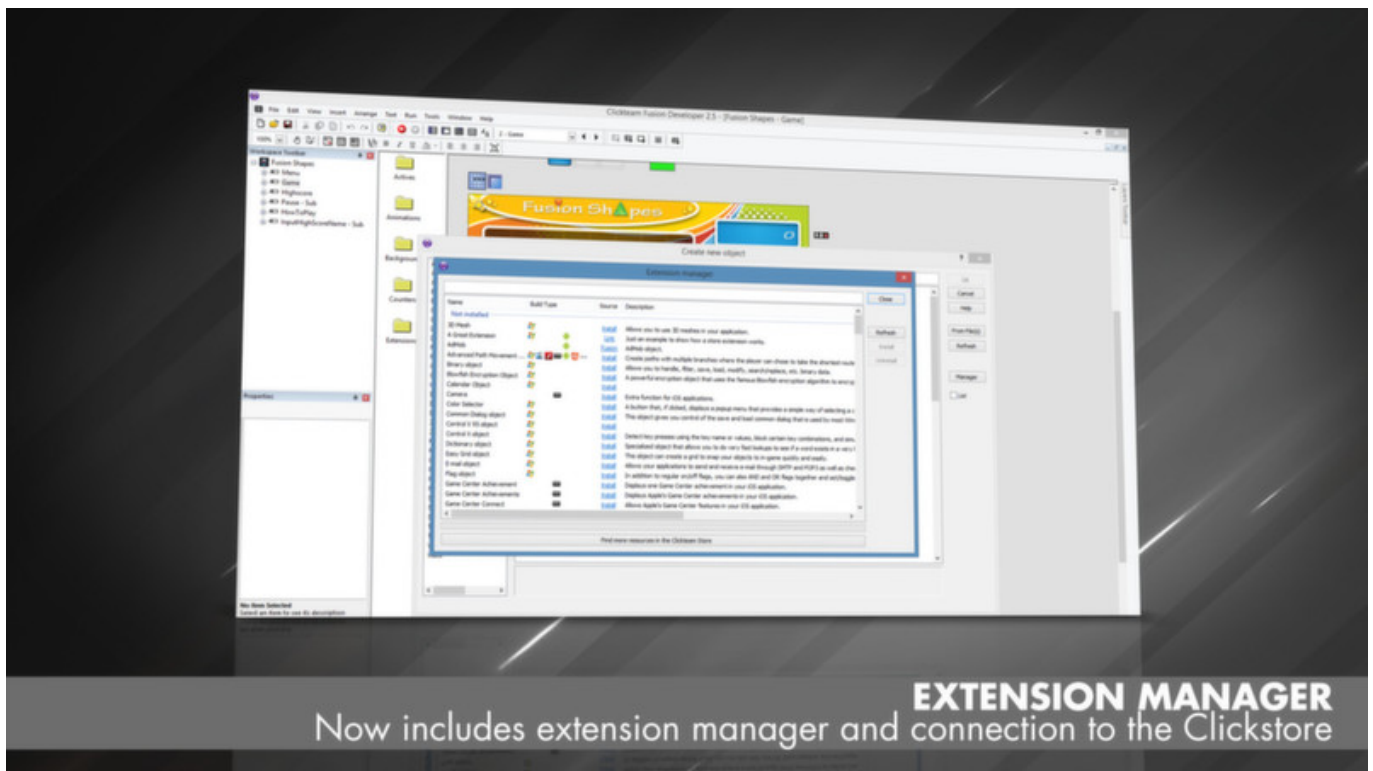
File Edit View Insert Arrange Text Run Tools Window Help

Clickteam Fusion Developer 2.5 - [Fusion Shapes - Game]

Workspace Toolbar

Fusion Shapes
Menu
Game
Highscore
Pause - Sub
HowToPlay
InputHighScoreName - Sub

Actives
Animations
Backgrounds
Counters
Extensions

Fusion ShApes

Create new object

Extension manager

| Name | Build Type | Source | Description |
|---|---|---|---|
| Not installed | | | |
| 3D Mesh | | Install | Allows you to use 3D meshes in your application. |
| A Great Extension | | Link | Just an example to show how a store extension works. |
| AdMob | | Custom | AdMob object. |
| Advanced Path Movement ... | | Install | Create paths with multiple branches where the player can chose to take the shortest route |
| Binary object | | Install | Allows you to handle, filter, save, load, modify, search/replace, etc. binary data. |
| Blowfish Encryption Object | | Install | A powerful encryption object that uses the famous Blowfish encryption algorithm to encrypt |
| Calendar Object | | Install | |
| Camera | | Install | Extra function for iOS applications. |
| Color Selector | | Install | A button that, if clicked, displays a popup menu that provides a simple way of selecting a c |
| Common Dialog object | | Install | This object gives you control of the save and load common dialog that is used by most Win |
| Control X iOS object | | Install | |
| Control X object | | Install | Detect key presses using the key name or values, block certain key combinations, and sea |
| Dictionary object | | Install | Specialized object that allows you to do very fast lookups to see if a word exists in a very l |
| Easy Grid object | | Install | This object can create a grid to snap your objects to in-game quickly and easily. |
| E-mail object | | Install | Allows your applications to send and receive e-mail through SMTP and POP3 as well as che |
| Flag object | | Install | In addition to regular on/off flags, you can also AND and OR flags together and set/toggle |
| Game Center Achievement | | Install | Displays one Game Center achievement in your iOS application. |
| Game Center Achievements | | Install | Displays Apple's Game Center achievements in your iOS application. |
| Game Center Connect | | Install | Allows Apple's Game Center features in your iOS application. |

Find more resources in the Clickteam Store

Close
Refresh
Install
Uninstall

OK
Cancel
Help
From File(s)
Refresh
Manager
List

Properties

No Item Selected
Select an item to see its description

EXTENSION MANAGER
Now includes extension manager and connection to the Clickstore